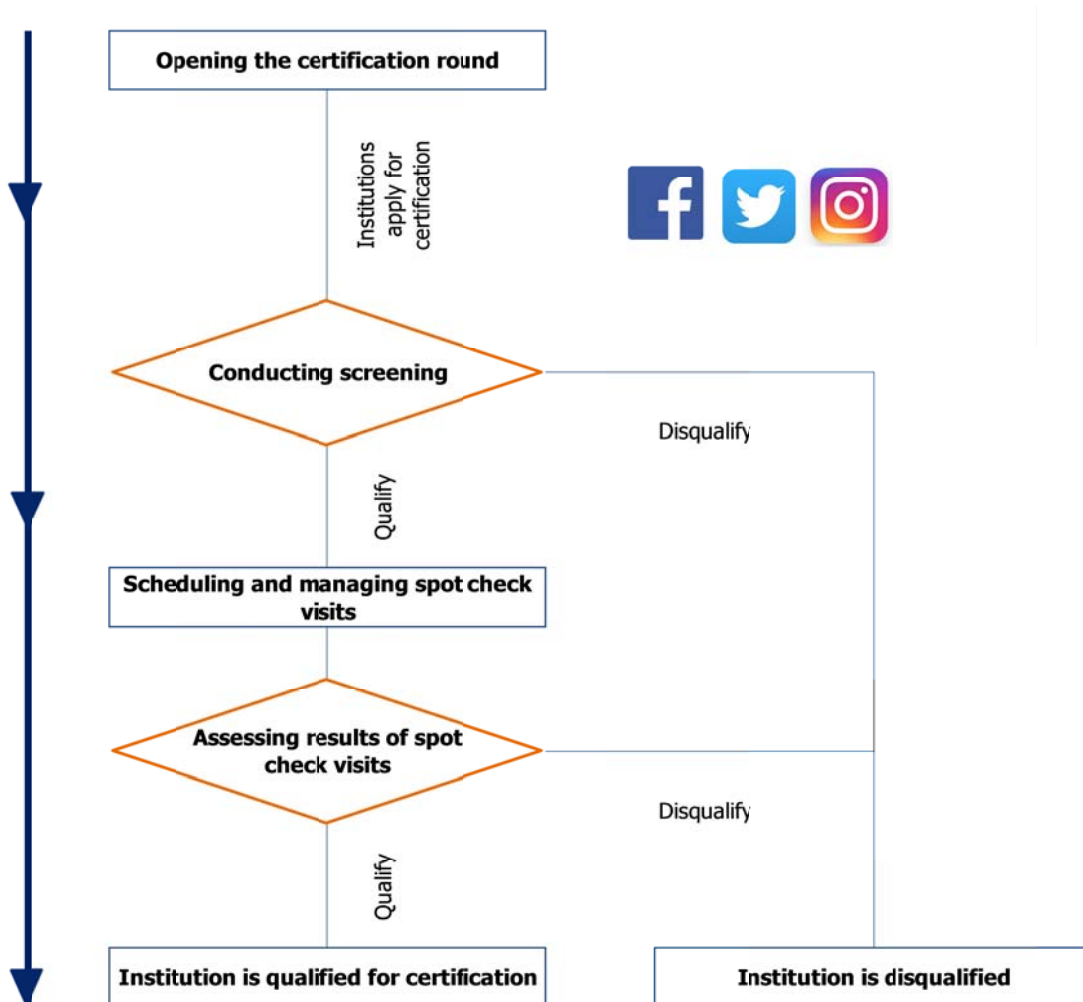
Opening the certification round

Institutions apply for certification

Conducting screening

Disqualify

Qualify

Scheduling and managing spot check visits

Assessing results of spot check visits

Disqualify

Qualify

Institution is qualified for certification

Institution is disqualified